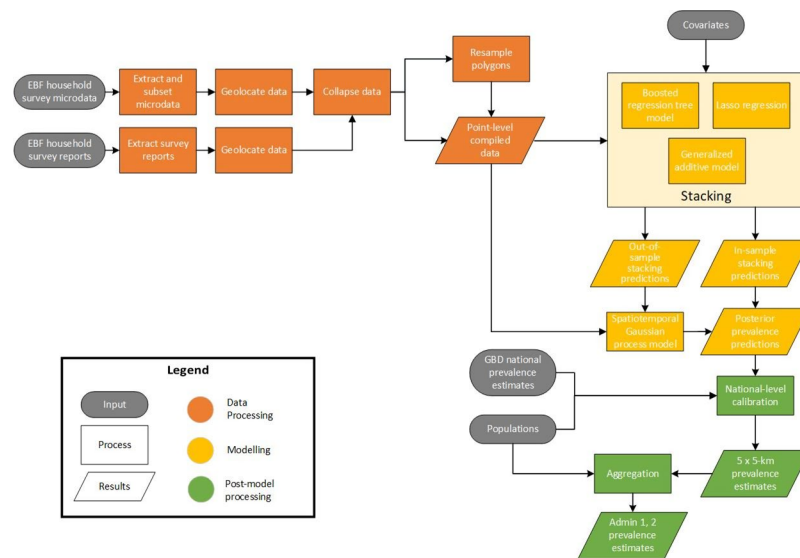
EBF household survey microdata

Extract and subset microdata

Geolocate data

Collapse data

Resample polygons

EBF household survey reports

Extract survey reports

Geolocate data

Point-level compiled data

Covariates

Boosted regression tree model

Lasso regression

Generalized additive model

Stacking

Out-of-sample stacking predictions

In-sample stacking predictions

Spatiotemporal Gaussian process model

Posterior prevalence predictions

GBD national prevalence estimates

National-level calibration

Populations

Aggregation

5 x 5-km prevalence estimates

Admin 1, 2 prevalence estimates

Legend

Input

Process

Results

Data Processing

Modelling

Post-model processing